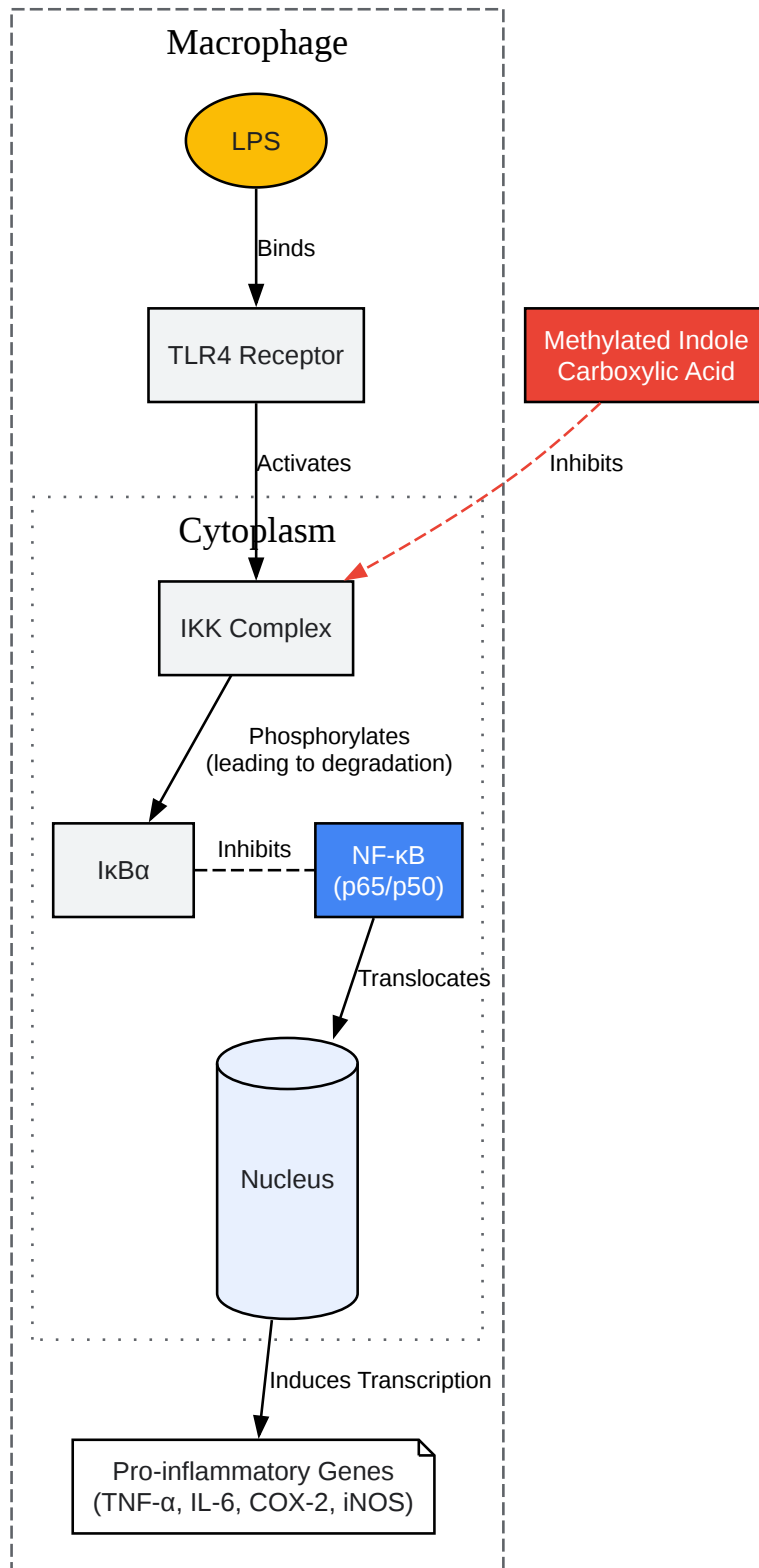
Macrophage

LPS

Binds

TLR4 Receptor

Methylated Indole Carboxylic Acid

Activates

Inhibits

Cytoplasm

IKK Complex

Phosphorylates (leading to degradation)

IκBα

Inhibits

NF-κB (p65/p50)

Translocates

Nucleus

Induces Transcription

Pro-inflammatory Genes (TNF-α, IL-6, COX-2, iNOS)